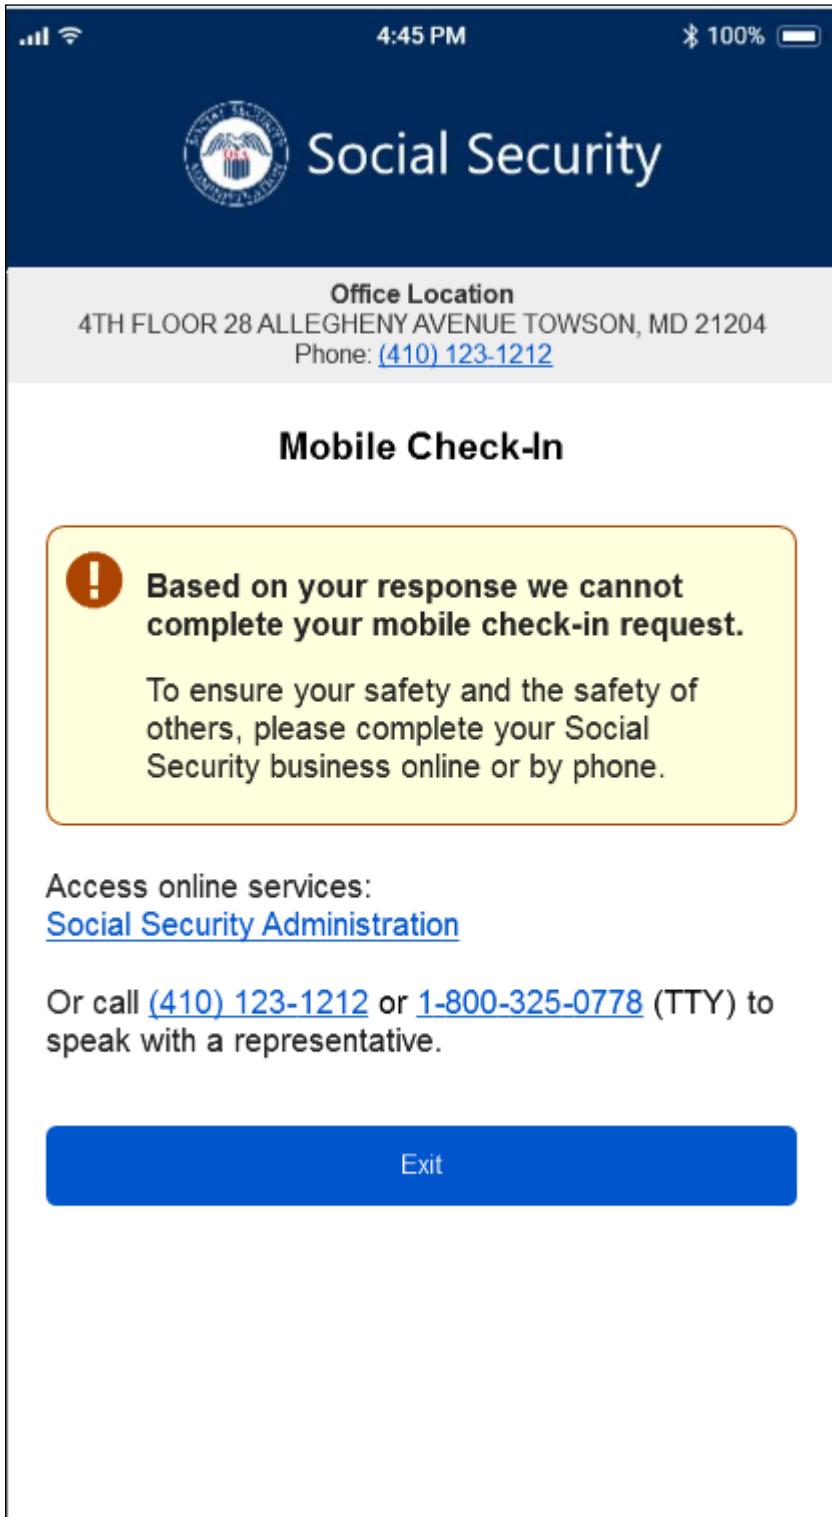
4:45 PM

100%

Social Security

Office Location
4TH FLOOR 28 ALLEGHENY AVENUE TOWSON, MD 21204
Phone: (410) 123-1212

Mobile Check-In

Based on your response we cannot complete your mobile check-in request.

To ensure your safety and the safety of others, please complete your Social Security business online or by phone.

Access online services:
Social Security Administration

Or call (410) 123-1212 or 1-800-325-0778 (TTY) to speak with a representative.

Exit